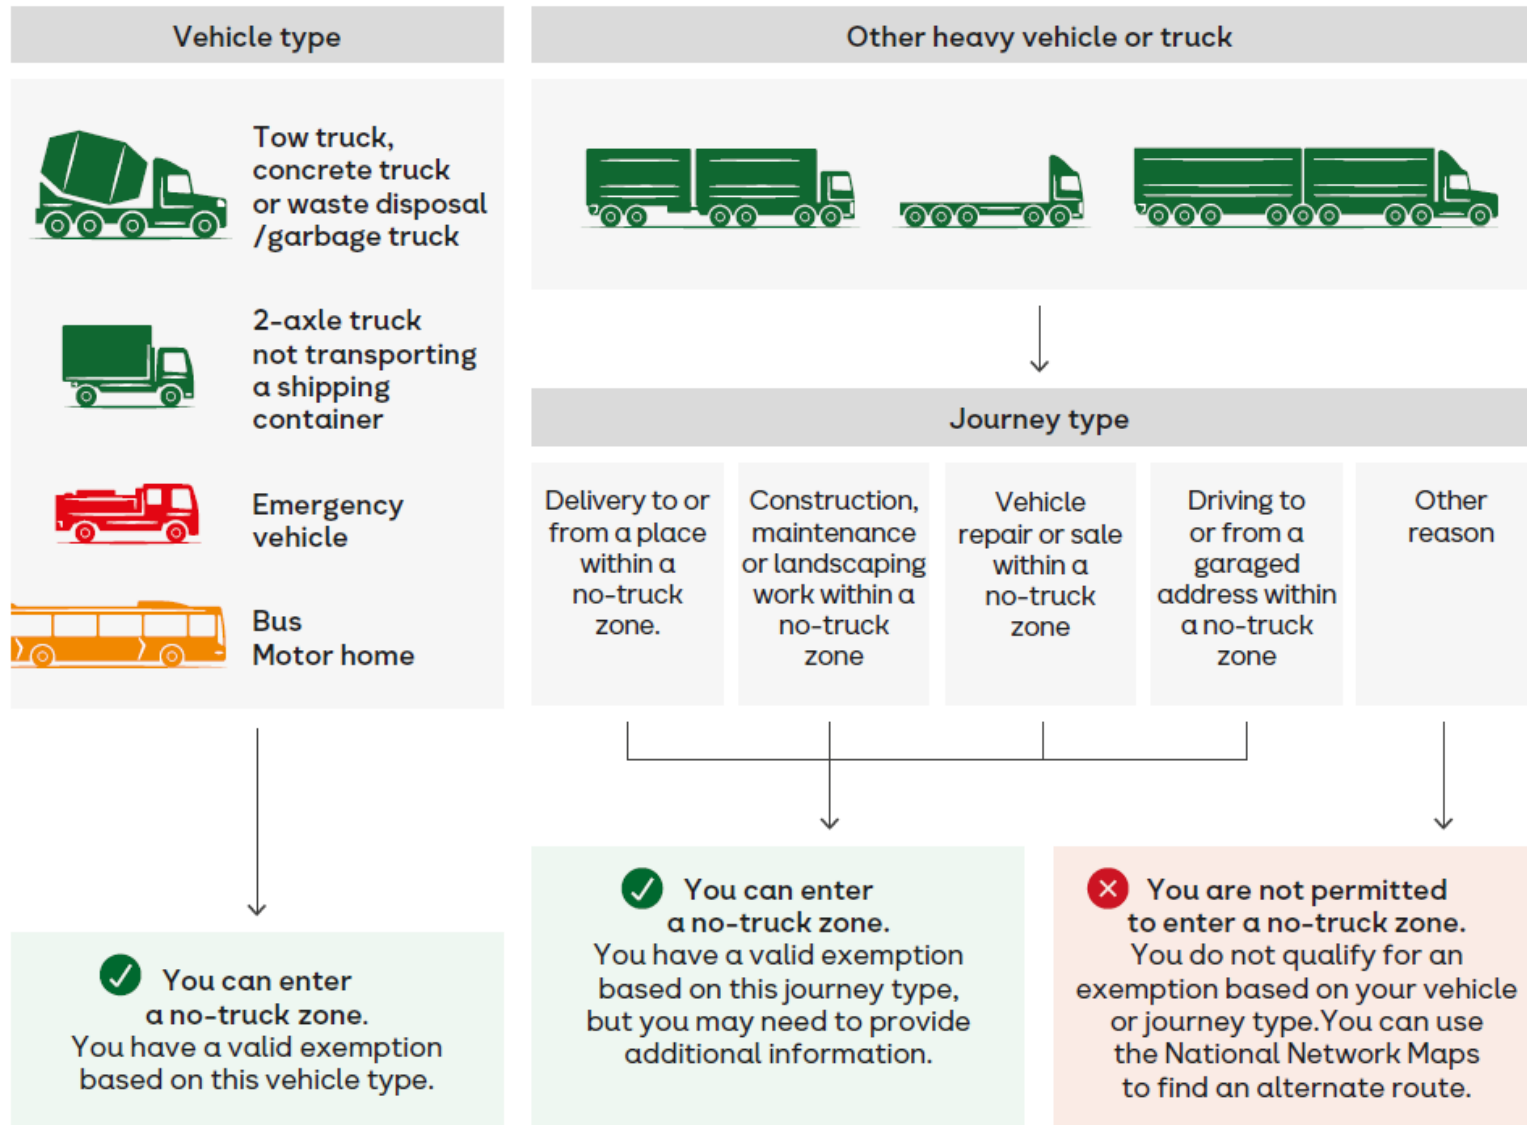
Vehicle type

Tow truck, concrete truck or waste disposal /garbage truck

2-axle truck not transporting a shipping container

Emergency vehicle

Bus
Motor home

You can enter a no-truck zone.
You have a valid exemption based on this vehicle type.

Other heavy vehicle or truck

Journey type

Delivery to or from a place within a no-truck zone.

Construction, maintenance or landscaping work within a no-truck zone

Vehicle repair or sale within a no-truck zone

Driving to or from a garaged address within a no-truck zone

Other reason

You can enter a no-truck zone.
You have a valid exemption based on this journey type, but you may need to provide additional information.

You are not permitted to enter a no-truck zone.
You do not qualify for an exemption based on your vehicle or journey type.You can use the National Network Maps to find an alternate route.